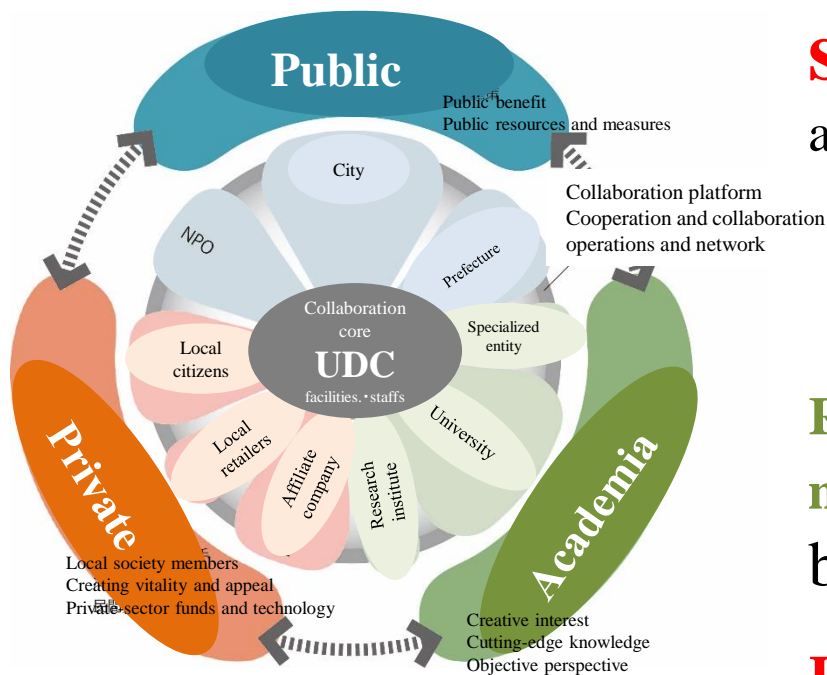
Public

Public benefit
Public resources and measures

City

NPO

Prefecture

Collaboration platform
Cooperation and collaboration
operations and network

Collaboration core
UDC
facilities.・staffs

Local citizens

Specialized entity

Local retailers

Affiliate company

Research institute

University

Private

Academia

Local society members
Creating vitality and appeal
Private-sector funds and technology

Creative interest
Cutting-edge knowledge
Objective perspective

S
a
F
n
b
I